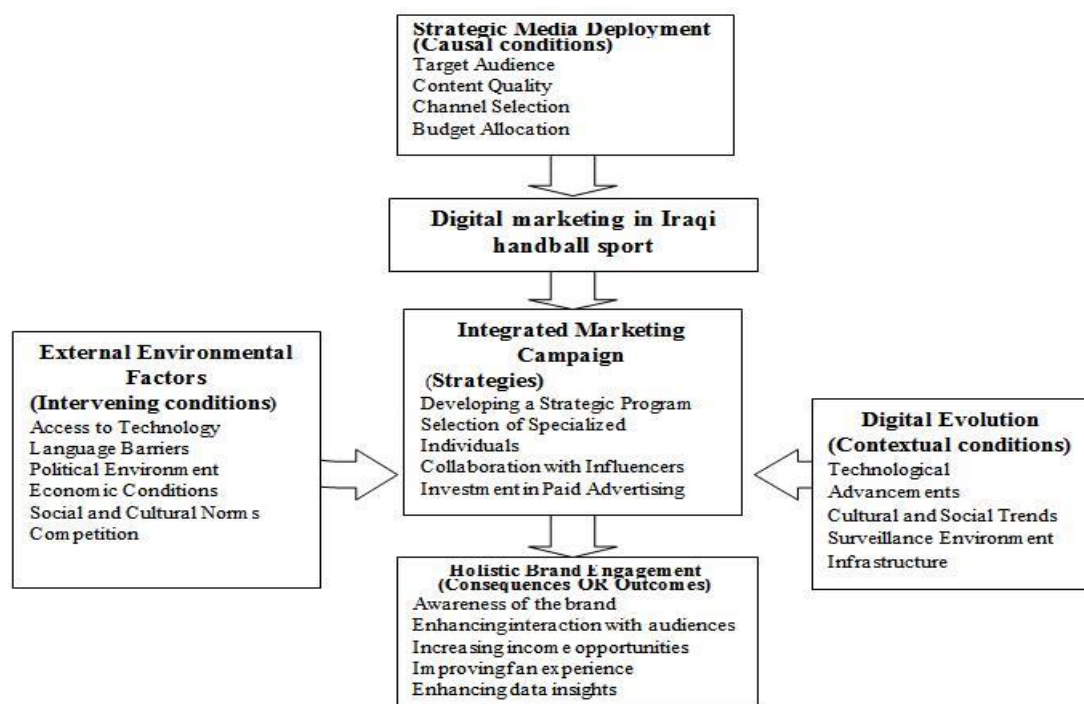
Strategic Media Deployment (Causal conditions)
Target Audience
Content Quality
Channel Selection
Budget Allocation

Digital marketing in Iraqi handball sport

External Environmental Factors (Intervening conditions)
Access to Technology
Language Barriers
Political Environm ent
Economic Conditions
Social and Cultural Norm s
Competition

Integrated Marketing Campaign
(Strategies)
Developing a Strategic Program
Selection of Specialized Individuals
Collaboration with Influencers
Investm ent in Paid Advertising

Digital Evolution (Contextual conditions)
Technological Advancem ents
Cultural and Social Trends
Surveillance Environm ent
Infrastructure

Holistic Brand Engagement (Consequences OR Outcomes)
Awareness of the brand
Enhancinginteraction with audiences
Increasing incom e opportunities
Im provingfan experience
Enhancing data insights